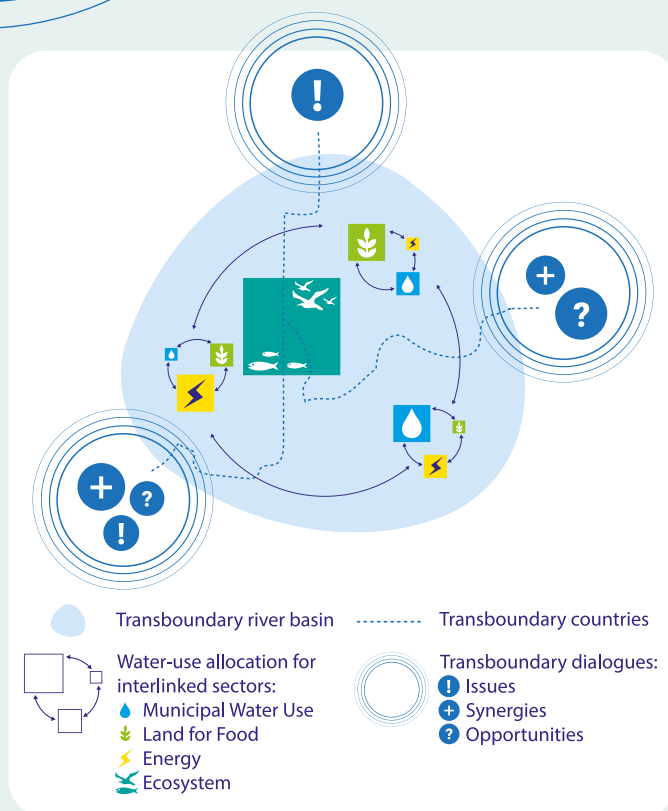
!

+

?

+

?

!

Transboundary river basin

Transboundary countries

Water-use allocation for interlinked sectors:
Municipal Water Use
Land for Food
Energy
Ecosystem

Transboundary dialogues:
! Issues
+ Synergies
? Opportunities